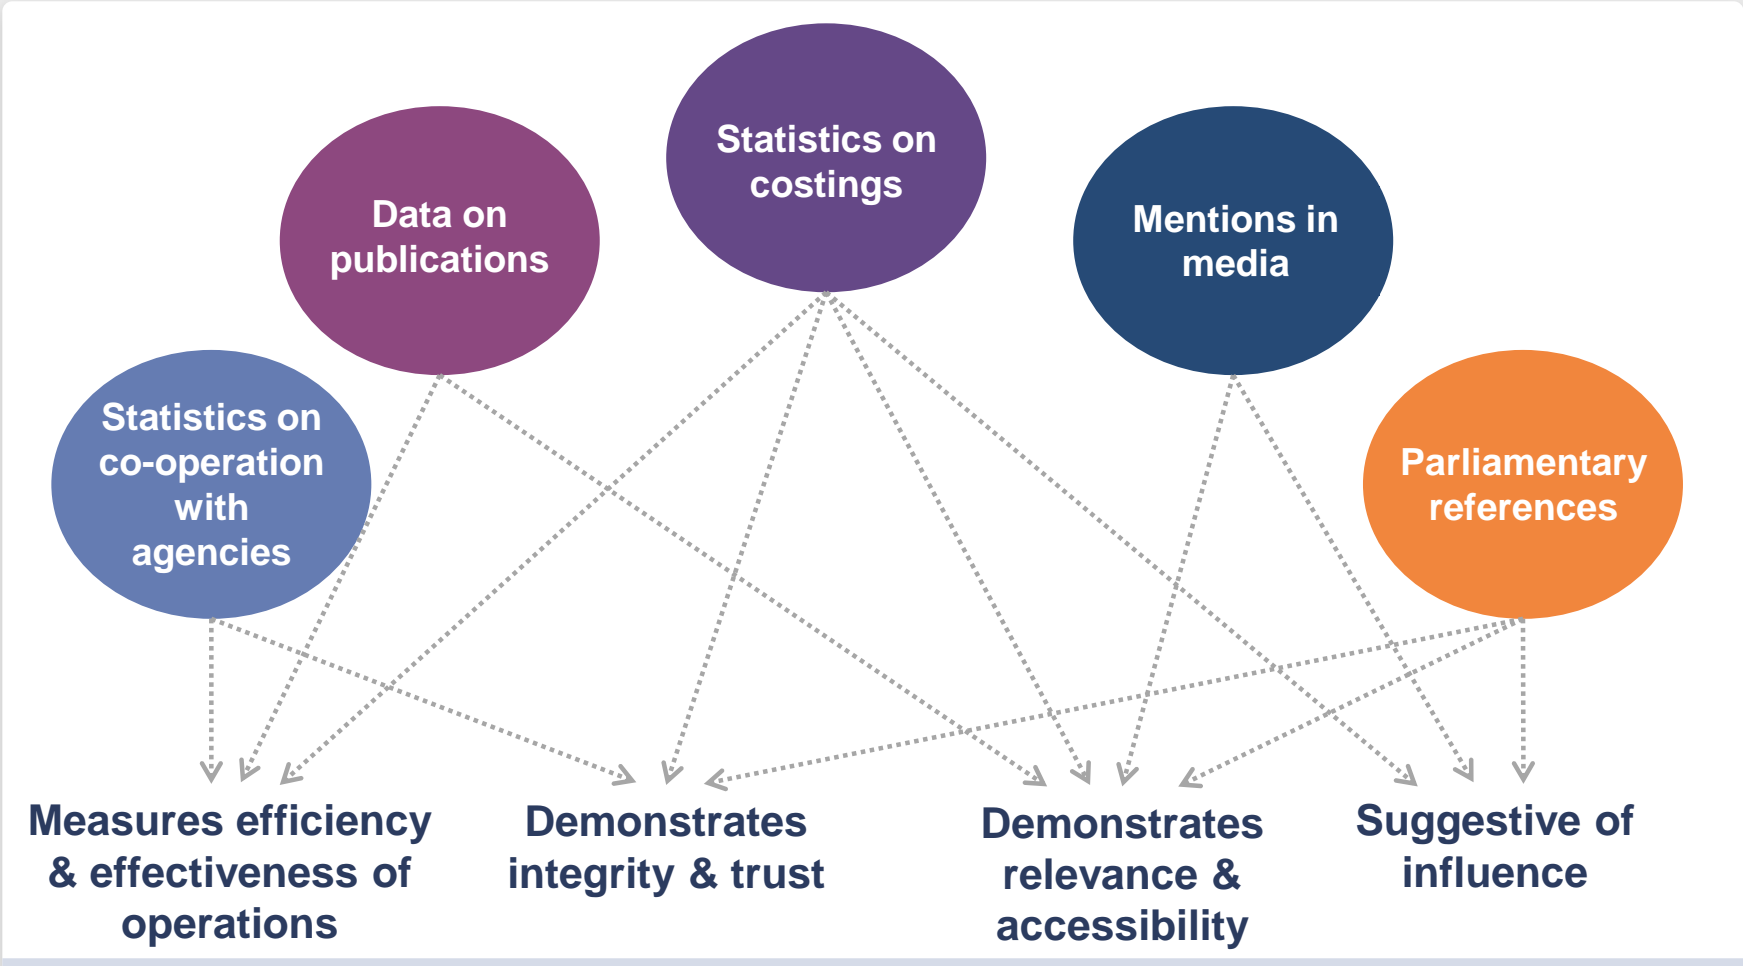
Statistics on costings

Data on publications

Mentions in media

Statistics on co-operation with agencies

Parliamentary references

Measures efficiency & effectiveness of operations

Demonstrates integrity & trust

Demonstrates relevance & accessibility

Suggestive of influence